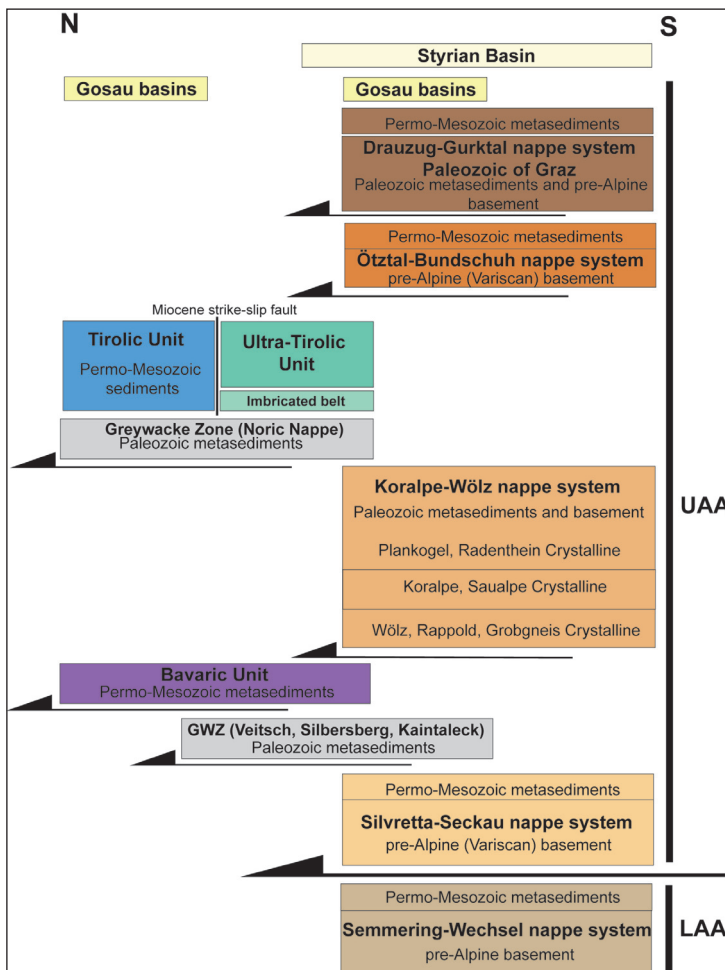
N

S

Styrian Basin

Gosau basins

Gosau basins

Permo-Mesozoic metasediments

Drauzug-Gurktal nappe system
Paleozoic of Graz
Paleozoic metasediments and pre-Alpine basement

Permo-Mesozoic metasediments

Ötztal-Bundschuh nappe system
pre-Alpine (Variscan) basement

Miocene strike-slip fault

Tirolic Unit
Permo-Mesozoic sediments

Ultra-Tirolic Unit

Imbricated belt

Greywacke Zone (Noric Nappe)
Paleozoic metasediments

Koralpe-Wölz nappe system
Paleozoic metasediments and basement

Plankogel, Radenthein Crystalline

Koralpe, Saualpe Crystalline

Wölz, Rappold, Grobgneis Crystalline

UAA

Bavaric Unit
Permo-Mesozoic metasediments

GWZ (Veitsch, Silbersberg, Kaintaleck)
Paleozoic metasediments

Permo-Mesozoic metasediments

Silvretta-Seckau nappe system
pre-Alpine (Variscan) basement

Permo-Mesozoic metasediments

Semmering-Wechsel nappe system
pre-Alpine basement

LAA